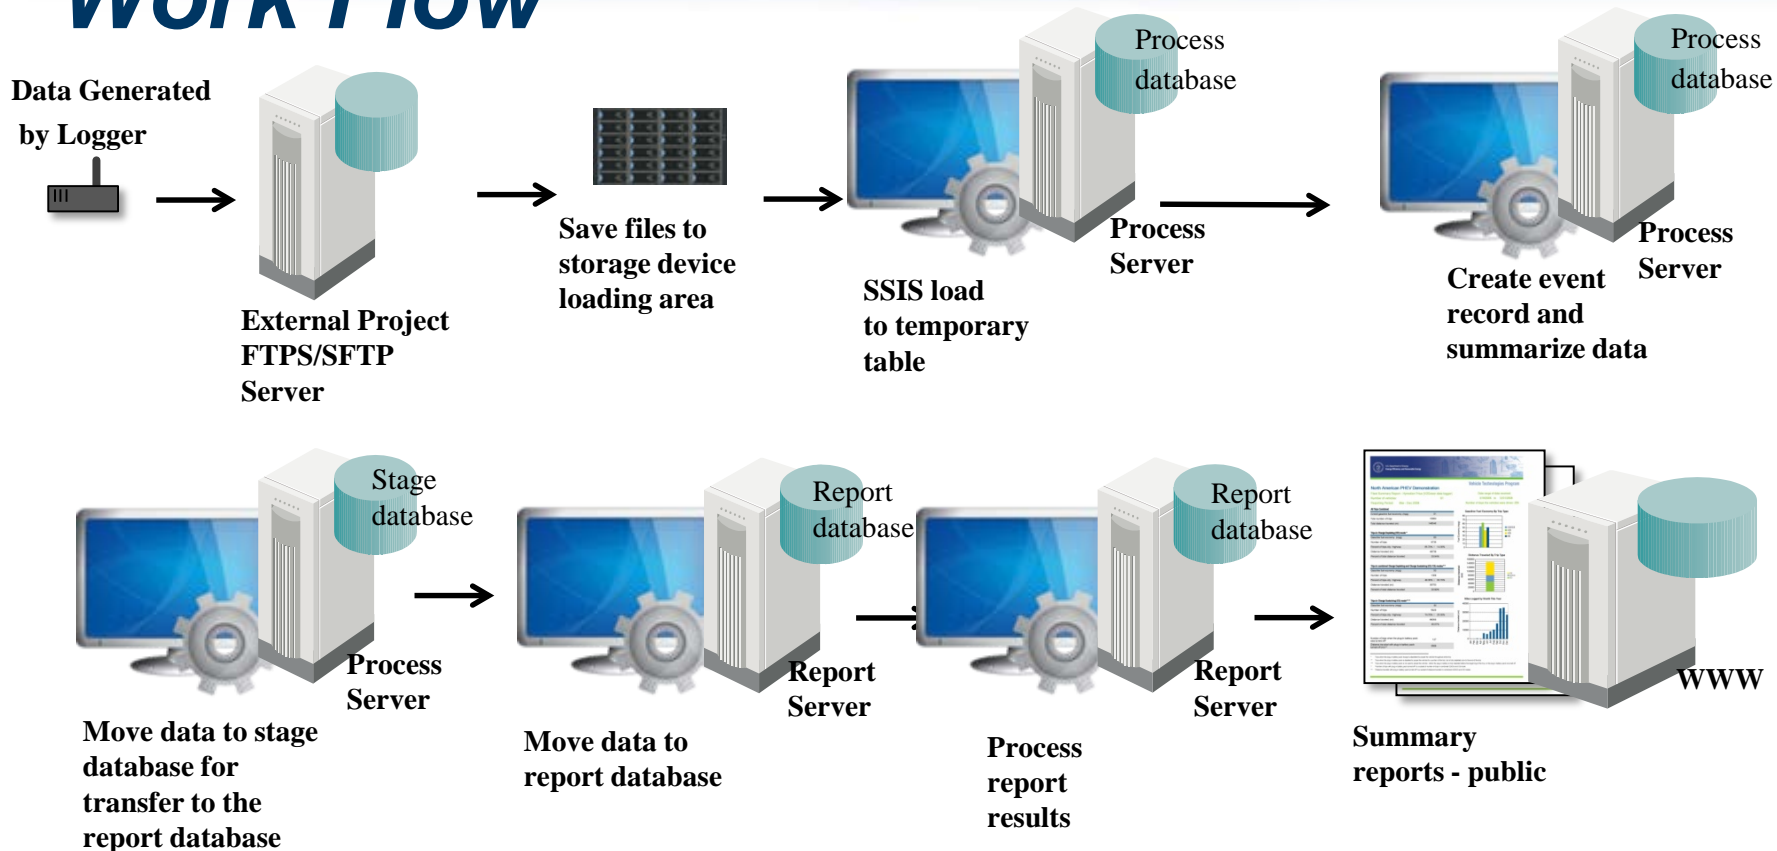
Work Flow

Data Generated by Logger

External Project FTPS/SFTP Server

Save files to storage device loading area

Process database

Process Server

SSIS load to temporary table

Process database

Process Server

Create event record and summarize data

Stage database

Process Server

Move data to stage database for transfer to the report database

Report database

Report Server

Move data to report database

Report database

Report Server

Process report results

WWW

Summary reports - public